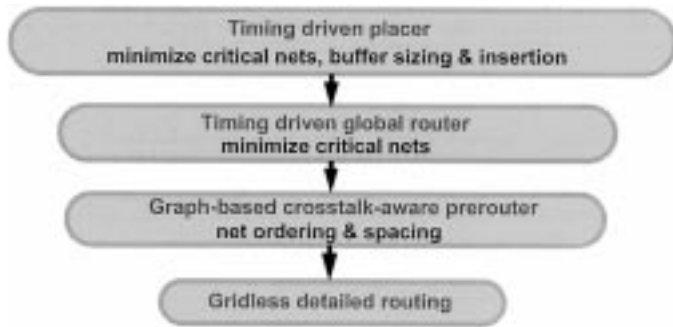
Timing driven placer
minimize critical nets, buffer sizing & insertion

Timing driven global router
minimize critical nets

Graph-based crosstalk-aware prerouter
net ordering & spacing

Gridless detailed routing